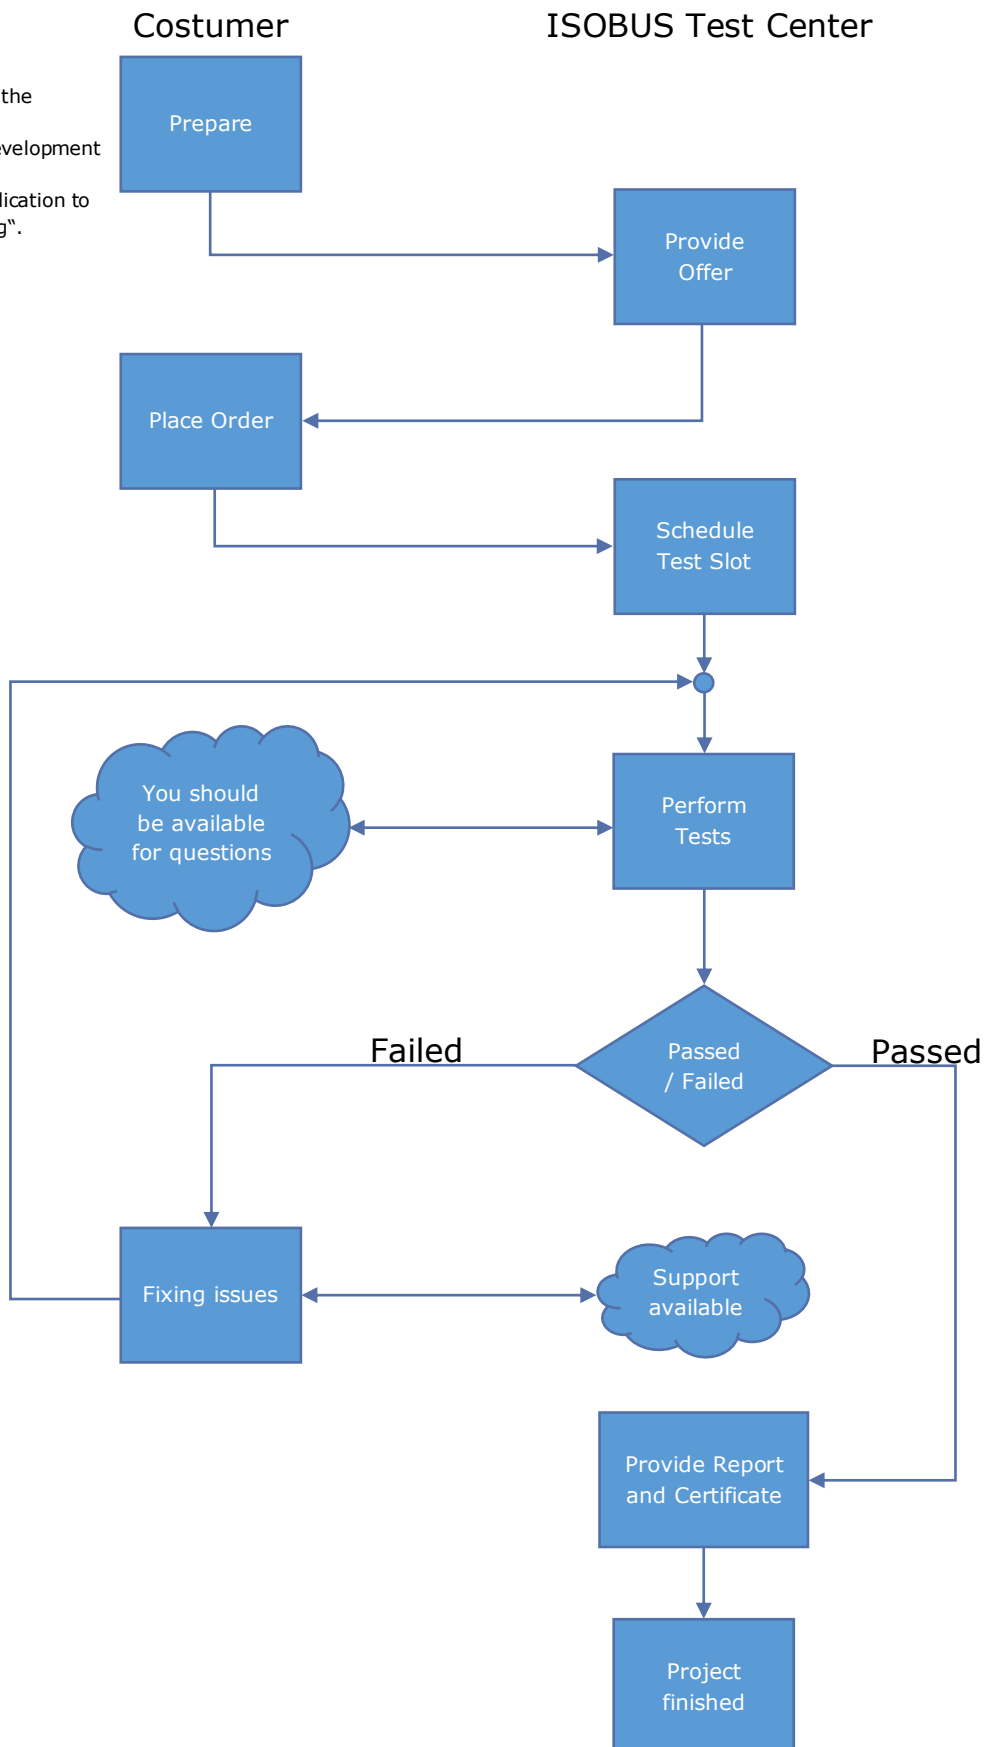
Costumer

ISOBUS Test Center

the

evelopment

lication to
g".

Prepare

Provide Offer

Place Order

Schedule Test Slot

You should be available for questions

Perform Tests

Failed

Passed / Failed

Passed

Fixing issues

Support available

Provide Report and Certificate

Project finished